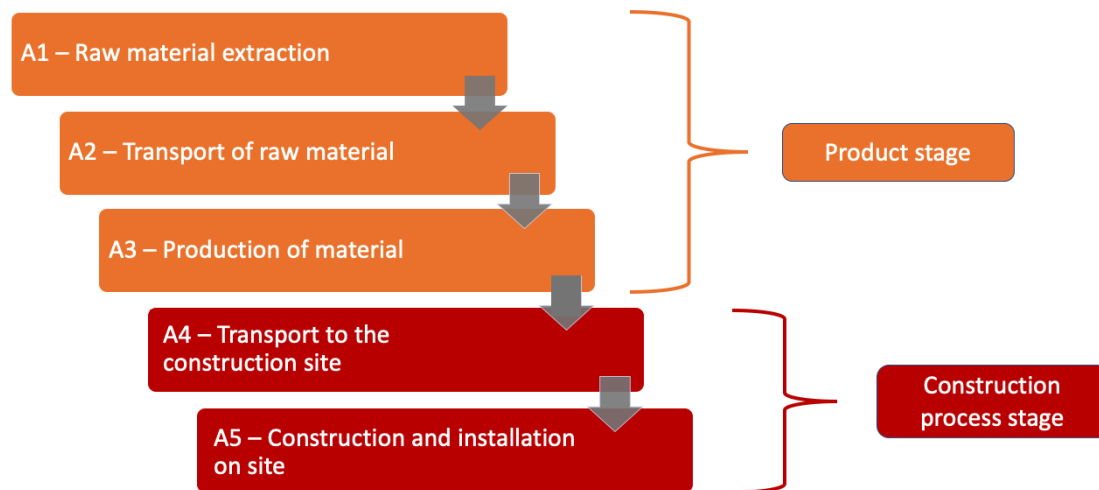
A1 – Raw material extraction

A2 – Transport of raw material

A3 – Production of material

Product stage

A4 – Transport to the construction site

A5 – Construction and installation on site

Construction process stage